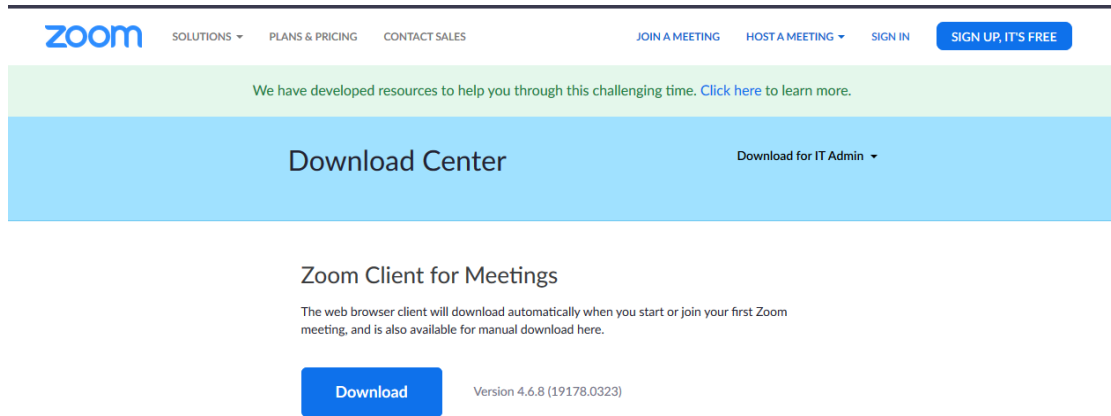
zoom SOLUTIONS PLANS & PRICING CONTACT SALES JOIN A MEETING HOST A MEETING SIGN IN SIGN UP, IT'S FREE

We have developed resources to help you through this challenging time. Click here to learn more.

Download Center

Download for IT Admin

Zoom Client for Meetings

The web browser client will download automatically when you start or join your first Zoom meeting, and is also available for manual download here.

Download

Version 4.6.8 (19178.0323)